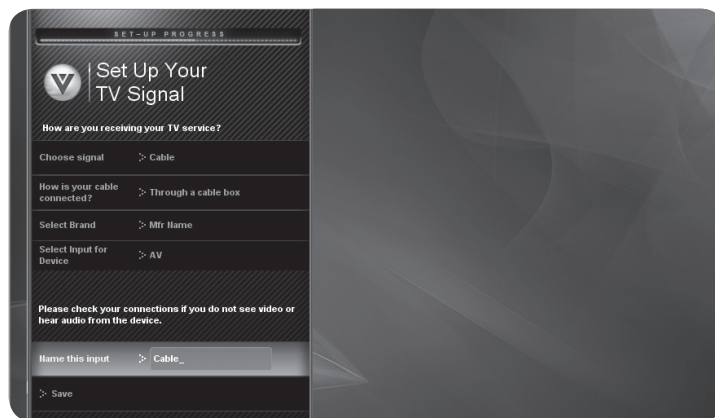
SET-UP PROGRESS

Set Up Your TV Signal

How are you receiving your TV service?

Choose signal
Cable

How is your cable connected?
Through a cable box

Select Brand
Mfr Name

Select Input for Device
AV

Please check your connections if you do not see video or hear audio from the device.

Name this input
Cable_

Save